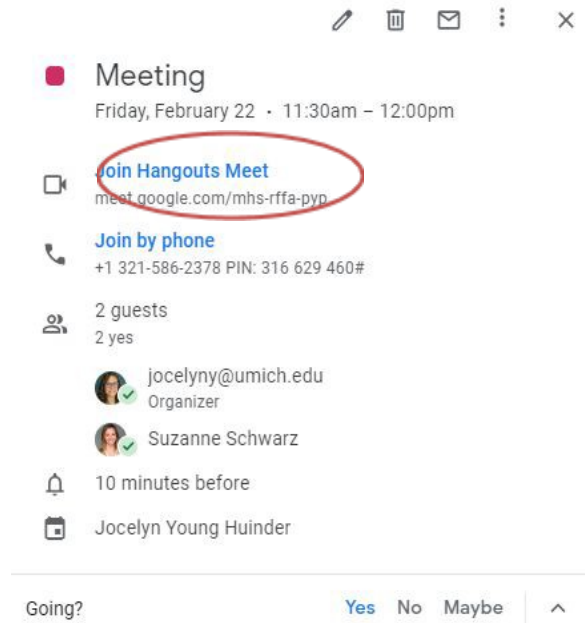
Meeting

Friday, February 22 · 11:30am – 12:00pm

Join Hangouts Meet

meet.google.com/mhs-rffa-pyp

Join by phone

+1 321-586-2378 PIN: 316 629 460#

2 guests

2 yes

jocelyny@umich.edu

Organizer

Suzanne Schwarz

10 minutes before

Jocelyn Young Huinder

Going? Yes No Maybe